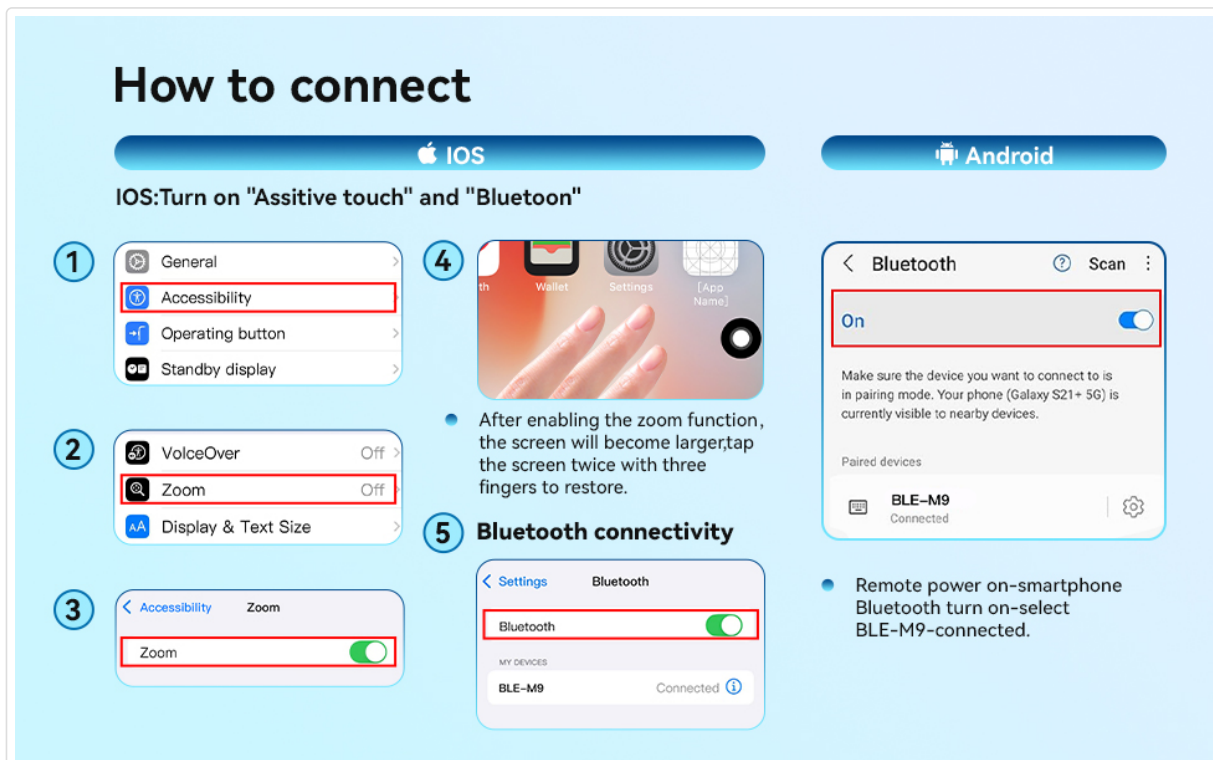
How to connect

IOS

Android

IOS:Turn on "Assitive touch" and "Bluetoon"

1

General

Accessibility

Operating button

Standby display

2

VoiceOver Off

Zoom Off

Display & Text Size

3

< Accessibility Zoom

Zoom

4

th Wallet Settings [App Name]

After enabling the zoom function, the screen will become larger,tap the screen twice with three fingers to restore.

5 Bluetooth connectivity

< Settings Bluetooth

Bluetooth

MY DEVICES

BLE-M9 Connected

< Bluetooth Scan

On

Make sure the device you want to connect to is in pairing mode. Your phone (Galaxy S21+ 5G) is currently visible to nearby devices.

Paired devices

BLE-M9
Connected

Remote power on-smartphone Bluetooth turn on-select BLE-M9-connected.